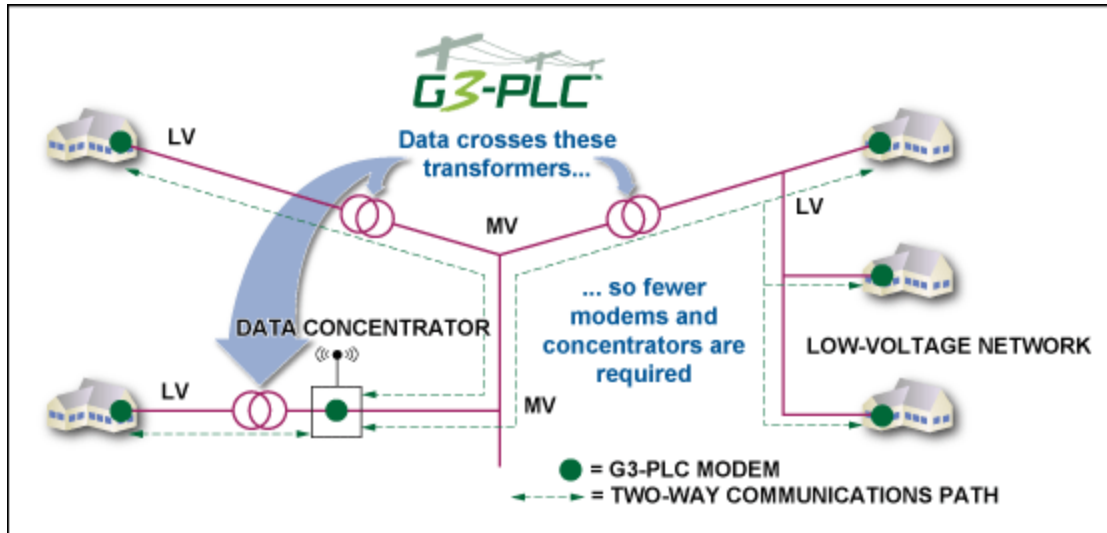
G3-PLC™

Data crosses these transformers...

LV

MV

LV

... so fewer modems and concentrators are required

DATA CONCENTRATOR

LOW-VOLTAGE NETWORK

LV

MV

= G3-PLC MODEM

= TWO-WAY COMMUNICATIONS PATH